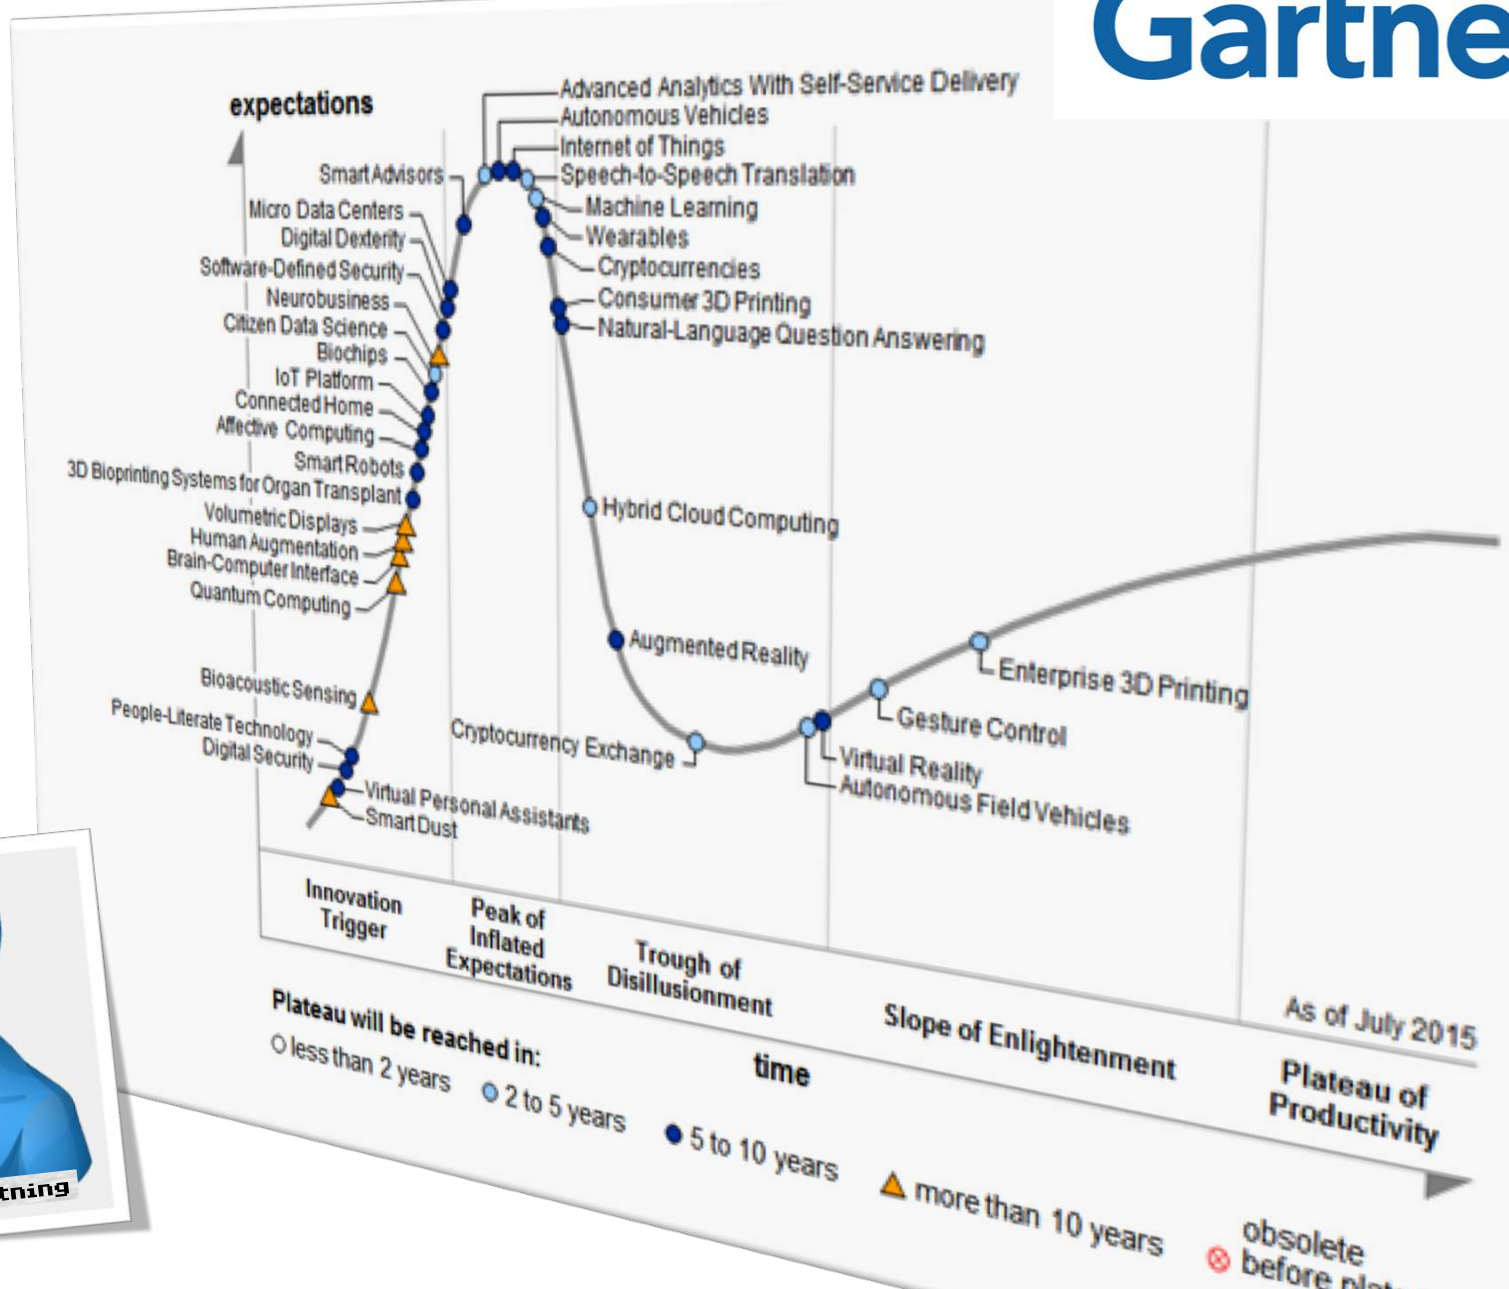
Gartne

expectations

Advanced Analytics With Self-Service Delivery
Autonomous Vehicles
Internet of Things
Speech-to-Speech Translation
Machine Learning
Wearables
Cryptocurrencies
Consumer 3D Printing
Natural-Language Question Answering

Smart Advisors
Micro Data Centers
Digital Dexterity
Software-Defined Security
Neurobusiness
Citizen Data Science
Biochips
IoT Platform
Connected Home
Affective Computing
Smart Robots
3D Bioprinting Systems for Organ Transplant
Volumetric Displays
Human Augmentation
Brain-Computer Interface
Quantum Computing
Bioacoustic Sensing
People-Literate Technology
Digital Security
Virtual Personal Assistants
Smart Dust

Hybrid Cloud Computing
Augmented Reality
Cryptocurrency Exchange
Virtual Reality
Autonomous Field Vehicles
Gesture Control
Enterprise 3D Printing

Innovation Trigger
Peak of Inflated Expectations
Trough of Disillusionment
Slope of Enlightenment
Plateau of Productivity

As of July 2015

time

Plateau will be reached in:
less than 2 years
2 to 5 years
5 to 10 years
more than 10 years
obsolete before plat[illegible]

tning